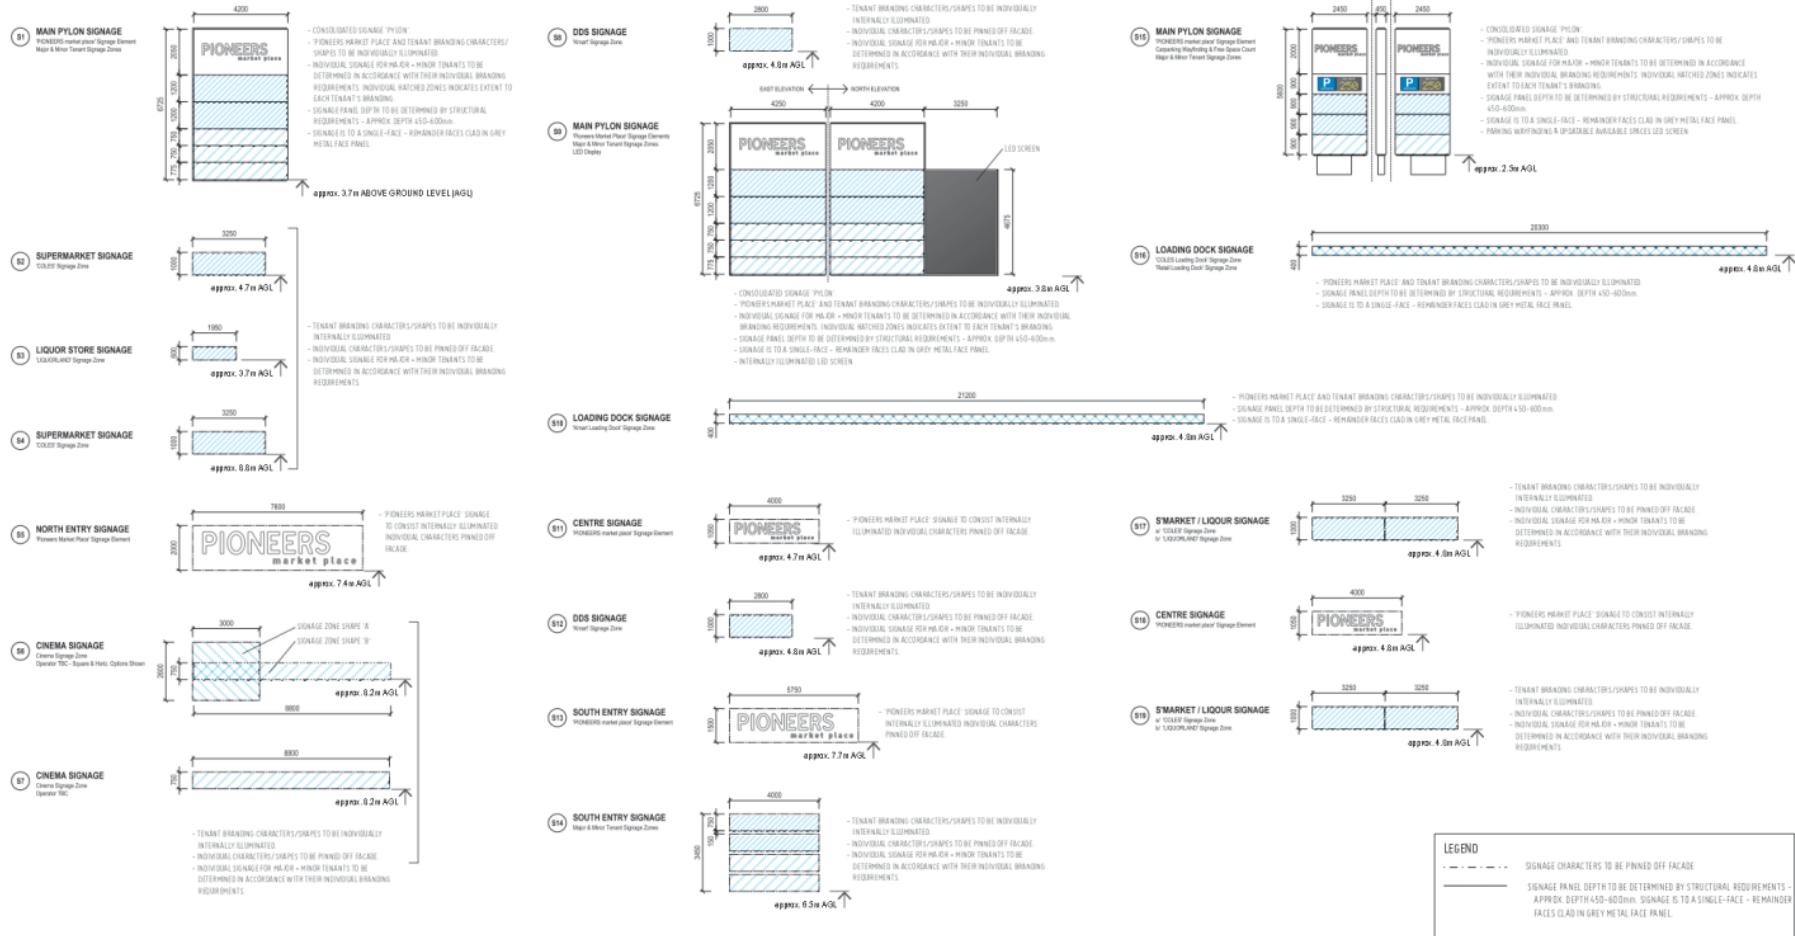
S1 MAIN PYLON SIGNAGE
'PIONEERS market place' Signage Element
Major & Minor Tenant Signage Zones

4200
2050
1200
1200
750
750
775
6725

PIONEERS
market place

- CONSOLIDATED SIGNAGE 'PYLON'
- 'PIONEERS MARKET PLACE' AND TENANT BRANDING CHARACTERS/SHAPES TO BE INDIVIDUALLY ILLUMINATED.
- INDIVIDUAL SIGNAGE FOR MAJOR + MINOR TENANTS TO BE DETERMINED IN ACCORDANCE WITH THEIR INDIVIDUAL BRANDING REQUIREMENTS. INDIVIDUAL HATCHED ZONES INDICATES EXTENT TO EACH TENANT'S BRANDING.
- SIGNAGE PANEL DEPTH TO BE DETERMINED BY STRUCTURAL REQUIREMENTS - APPROX. DEPTH 450-600mm.
- SIGNAGE IS TO A SINGLE-FACE - REMAINDER FACES CLAD IN GREY METAL FACE PANEL.

approx. 3.7m ABOVE GROUND LEVEL (AGL)

S2 SUPERMARKET SIGNAGE
'COLES' Signage Zone
3250
1000
approx. 4.7m AGL

S3 LIQUOR STORE SIGNAGE
'LIQUORLAND' Signage Zone
1950
600
approx. 3.7m AGL

- TENANT BRANDING CHARACTERS/SHAPES TO BE INDIVIDUALLY INTERNALLY ILLUMINATED.
- INDIVIDUAL CHARACTERS/SHAPES TO BE PINNED OFF FACADE.
- INDIVIDUAL SIGNAGE FOR MAJOR + MINOR TENANTS TO BE DETERMINED IN ACCORDANCE WITH THEIR INDIVIDUAL BRANDING REQUIREMENTS.

S4 SUPERMARKET SIGNAGE
'COLES' Signage Zone
3250
1000
approx. 8.8m AGL

S5 NORTH ENTRY SIGNAGE
'Pioneers Market Place' Signage Element
7600
2000
PIONEERS
market place
approx. 7.4m AGL

- 'PIONEERS MARKET PLACE' SIGNAGE TO CONSIST INTERNALLY ILLUMINATED INDIVIDUAL CHARACTERS PINNED OFF FACADE.

S6 CINEMA SIGNAGE
Cinema Signage Zone
Operator TBC - Square & Horiz. Options Shown
3000
SIGNAGE ZONE SHAPE 'A'
SIGNAGE ZONE SHAPE 'B'
2600
750
8800
approx. 8.2m AGL

S7 CINEMA SIGNAGE
Cinema Signage Zone
Operator TBC
8800
750
approx. 8.2m AGL

- TENANT BRANDING CHARACTERS/SHAPES TO BE INDIVIDUALLY INTERNALLY ILLUMINATED.
- INDIVIDUAL CHARACTERS/SHAPES TO BE PINNED OFF FACADE.
- INDIVIDUAL SIGNAGE FOR MAJOR + MINOR TENANTS TO BE DETERMINED IN ACCORDANCE WITH THEIR INDIVIDUAL BRANDING REQUIREMENTS.

S8 DDS SIGNAGE
'Kmart' Signage Zone
2800
1000
approx. 4.8m AGL

- TENANT BRANDING CHARACTERS/SHAPES TO BE INDIVIDUALLY INTERNALLY ILLUMINATED.
- INDIVIDUAL CHARACTERS/SHAPES TO BE PINNED OFF FACADE.
- INDIVIDUAL SIGNAGE FOR MAJOR + MINOR TENANTS TO BE DETERMINED IN ACCORDANCE WITH THEIR INDIVIDUAL BRANDING REQUIREMENTS.

S9 MAIN PYLON SIGNAGE
'Pioneers Market Place' Signage Elements
Major & Minor Tenant Signage Zones
LED Display

EAST ELEVATION
NORTH ELEVATION
4250
4200
3250
2050
1200
1200
750
750
775
6725
4675
PIONEERS
market place
PIONEERS
market place
LED SCREEN
approx. 3.8m AGL

- CONSOLIDATED SIGNAGE 'PYLON'
- 'PIONEERS MARKET PLACE' AND TENANT BRANDING CHARACTERS/SHAPES TO BE INDIVIDUALLY ILLUMINATED.
- INDIVIDUAL SIGNAGE FOR MAJOR + MINOR TENANTS TO BE DETERMINED IN ACCORDANCE WITH THEIR INDIVIDUAL BRANDING REQUIREMENTS. INDIVIDUAL HATCHED ZONES INDICATES EXTENT TO EACH TENANT'S BRANDING.
- SIGNAGE PANEL DEPTH TO BE DETERMINED BY STRUCTURAL REQUIREMENTS - APPROX. DEPTH 450-600mm.
- SIGNAGE IS TO A SINGLE-FACE - REMAINDER FACES CLAD IN GREY METAL FACE PANEL.
- INTERNALLY ILLUMINATED LED SCREEN.

S10 LOADING DOCK SIGNAGE
'Kmart Loading Dock' Signage Zone
21200
400
approx. 4.8m AGL

- 'PIONEERS MARKET PLACE' AND TENANT BRANDING CHARACTERS/SHAPES TO BE INDIVIDUALLY ILLUMINATED.
- SIGNAGE PANEL DEPTH TO BE DETERMINED BY STRUCTURAL REQUIREMENTS - APPROX. DEPTH 450-600mm.
- SIGNAGE IS TO A SINGLE-FACE - REMAINDER FACES CLAD IN GREY METAL FACE PANEL.

S11 CENTRE SIGNAGE
'PIONEERS market place' Signage Element
4000
1050
PIONEERS
market place
approx. 4.7m AGL

- 'PIONEERS MARKET PLACE' SIGNAGE TO CONSIST INTERNALLY ILLUMINATED INDIVIDUAL CHARACTERS PINNED OFF FACADE.

S12 DDS SIGNAGE
'Kmart' Signage Zone
2800
1000
approx. 4.8m AGL

- TENANT BRANDING CHARACTERS/SHAPES TO BE INDIVIDUALLY INTERNALLY ILLUMINATED.
- INDIVIDUAL CHARACTERS/SHAPES TO BE PINNED OFF FACADE.
- INDIVIDUAL SIGNAGE FOR MAJOR + MINOR TENANTS TO BE DETERMINED IN ACCORDANCE WITH THEIR INDIVIDUAL BRANDING REQUIREMENTS.

S13 SOUTH ENTRY SIGNAGE
'PIONEERS market place' Signage Element
5750
1500
PIONEERS
market place
approx. 7.7m AGL

- 'PIONEERS MARKET PLACE' SIGNAGE TO CONSIST INTERNALLY ILLUMINATED INDIVIDUAL CHARACTERS PINNED OFF FACADE.

S14 SOUTH ENTRY SIGNAGE
Major & Minor Tenant Signage Zones
4000
750
550
3450
approx. 6.5m AGL

- TENANT BRANDING CHARACTERS/SHAPES TO BE INDIVIDUALLY INTERNALLY ILLUMINATED.
- INDIVIDUAL CHARACTERS/SHAPES TO BE PINNED OFF FACADE.
- INDIVIDUAL SIGNAGE FOR MAJOR + MINOR TENANTS TO BE DETERMINED IN ACCORDANCE WITH THEIR INDIVIDUAL BRANDING REQUIREMENTS.

S15 MAIN PYLON SIGNAGE
'PIONEERS market place' Signage Element
Carparking Wayfinding & Free Space Count
Major & Minor Tenant Signage Zones
2450
450
2450
2000
900
900
900
900
5600
PIONEERS
PIONEERS
P
P
approx. 2.5m AGL

- CONSOLIDATED SIGNAGE 'PYLON'
- 'PIONEERS MARKET PLACE' AND TENANT BRANDING CHARACTERS/SHAPES TO BE INDIVIDUALLY ILLUMINATED.
- INDIVIDUAL SIGNAGE FOR MAJOR + MINOR TENANTS TO BE DETERMINED IN ACCORDANCE WITH THEIR INDIVIDUAL BRANDING REQUIREMENTS. INDIVIDUAL HATCHED ZONES INDICATES EXTENT TO EACH TENANT'S BRANDING.
- SIGNAGE PANEL DEPTH TO BE DETERMINED BY STRUCTURAL REQUIREMENTS - APPROX. DEPTH 450-600mm.
- SIGNAGE IS TO A SINGLE-FACE - REMAINDER FACES CLAD IN GREY METAL FACE PANEL.
- PARKING WAYFINDING & UPDATABLE AVAILABLE SPACES LED SCREEN.

S16 LOADING DOCK SIGNAGE
'COLES Loading Dock' Signage Zone
'Retail Loading Dock' Signage Zone
28300
400
approx. 4.8m AGL

- 'PIONEERS MARKET PLACE' AND TENANT BRANDING CHARACTERS/SHAPES TO BE INDIVIDUALLY ILLUMINATED.
- SIGNAGE PANEL DEPTH TO BE DETERMINED BY STRUCTURAL REQUIREMENTS - APPROX. DEPTH 450-600mm.
- SIGNAGE IS TO A SINGLE-FACE - REMAINDER FACES CLAD IN GREY METAL FACE PANEL.

S17 S'MARKET / LIQOUR SIGNAGE
w/ 'COLES' Signage Zone
&/ 'LIQUORLAND' Signage Zone
3250
3250
1000
approx. 4.8m AGL

- TENANT BRANDING CHARACTERS/SHAPES TO BE INDIVIDUALLY INTERNALLY ILLUMINATED.
- INDIVIDUAL CHARACTERS/SHAPES TO BE PINNED OFF FACADE.
- INDIVIDUAL SIGNAGE FOR MAJOR + MINOR TENANTS TO BE DETERMINED IN ACCORDANCE WITH THEIR INDIVIDUAL BRANDING REQUIREMENTS.

S18 CENTRE SIGNAGE
'PIONEERS market place' Signage Element
4000
1050
PIONEERS
market place
approx. 4.8m AGL

- 'PIONEERS MARKET PLACE' SIGNAGE TO CONSIST INTERNALLY ILLUMINATED INDIVIDUAL CHARACTERS PINNED OFF FACADE.

S19 S'MARKET / LIQOUR SIGNAGE
w/ 'COLES' Signage Zone
&/ 'LIQUORLAND' Signage Zone
3250
3250
1000
approx. 4.8m AGL

- TENANT BRANDING CHARACTERS/SHAPES TO BE INDIVIDUALLY INTERNALLY ILLUMINATED.
- INDIVIDUAL CHARACTERS/SHAPES TO BE PINNED OFF FACADE.
- INDIVIDUAL SIGNAGE FOR MAJOR + MINOR TENANTS TO BE DETERMINED IN ACCORDANCE WITH THEIR INDIVIDUAL BRANDING REQUIREMENTS.

LEGEND
SIGNAGE CHARACTERS TO BE PINNED OFF FACADE
SIGNAGE PANEL DEPTH TO BE DETERMINED BY STRUCTURAL REQUIREMENTS - APPROX. DEPTH 450-600mm. SIGNAGE IS TO A SINGLE-FACE - REMAINDER FACES CLAD IN GREY METAL FACE PANEL.